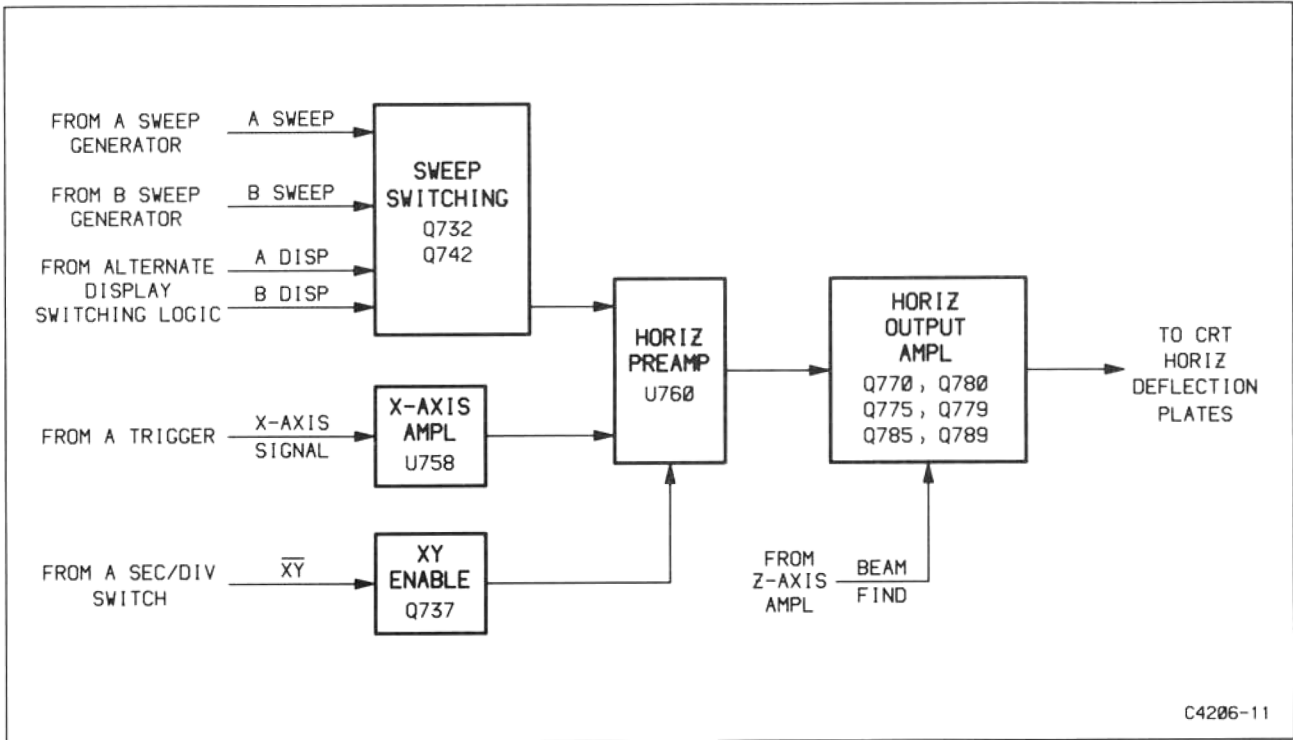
FROM A SWEEP GENERATOR

A SWEEP

FROM B SWEEP GENERATOR

B SWEEP

FROM ALTERNATE DISPLAY SWITCHING LOGIC

A DISP

B DISP

SWEEP SWITCHING
Q732
Q742

FROM A TRIGGER

X-AXIS SIGNAL

X-AXIS AMPL
U758

FROM A SEC/DIV SWITCH

$\overline{XY}$

XY ENABLE
Q737

HORIZ PREAMP
U760

HORIZ OUTPUT AMPL
Q770, Q780
Q775, Q779
Q785, Q789

FROM Z-AXIS AMPL

BEAM FIND

TO CRT HORIZ DEFLECTION PLATES

C4206-11